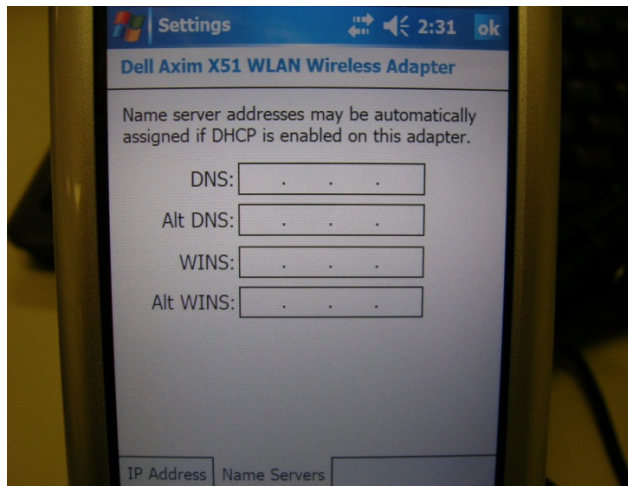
Settings 2:31 ok

Dell Axim X51 WLAN Wireless Adapter

Name server addresses may be automatically assigned if DHCP is enabled on this adapter.

DNS: . . .

Alt DNS: . . .

WINS: . . .

Alt WINS: . . .

IP Address | Name Servers